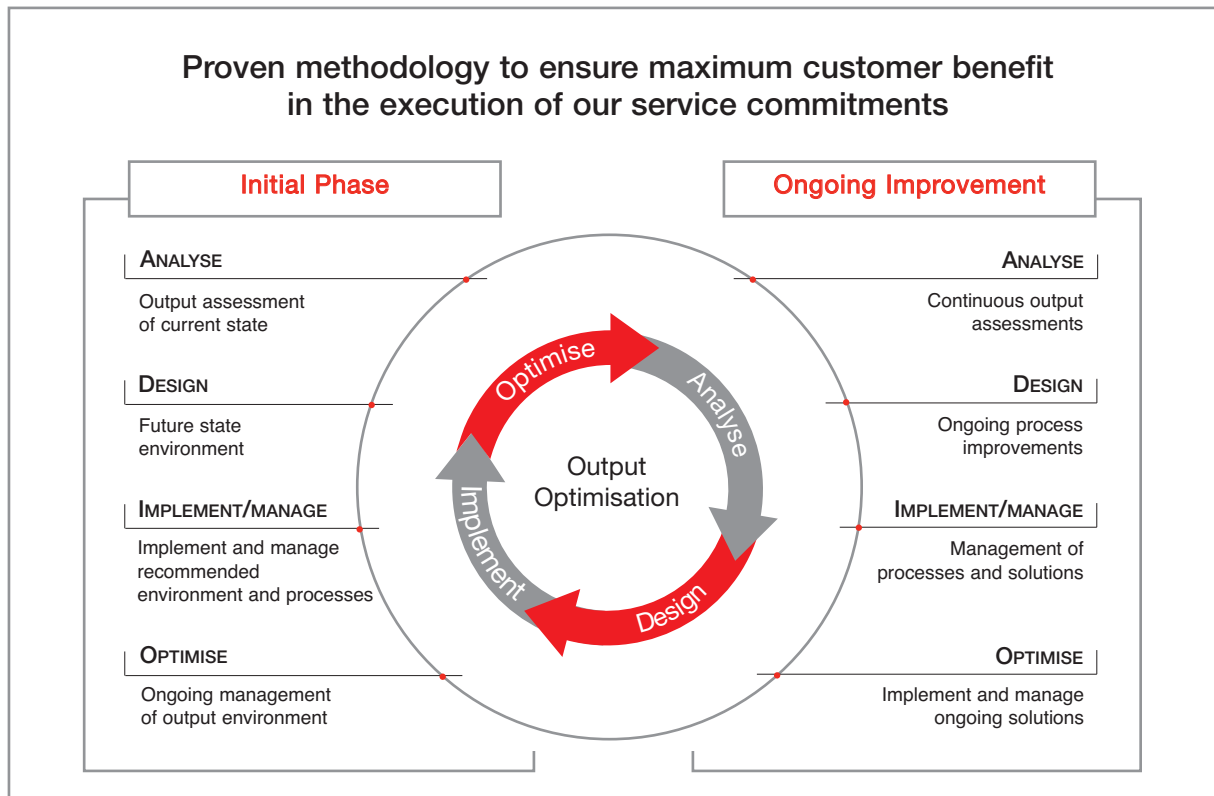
Proven methodology to ensure maximum customer benefit in the execution of our service commitments

Initial Phase

ANALYSE
Output assessment of current state

DESIGN
Future state environment

IMPLEMENT/MANAGE
Implement and manage recommended environment and processes

OPTIMISE
Ongoing management of output environment

Optimise
Analyse
Output Optimisation
Implement
Design

Ongoing Improvement

ANALYSE
Continuous output assessments

DESIGN
Ongoing process improvements

IMPLEMENT/MANAGE
Management of processes and solutions

OPTIMISE
Implement and manage ongoing solutions